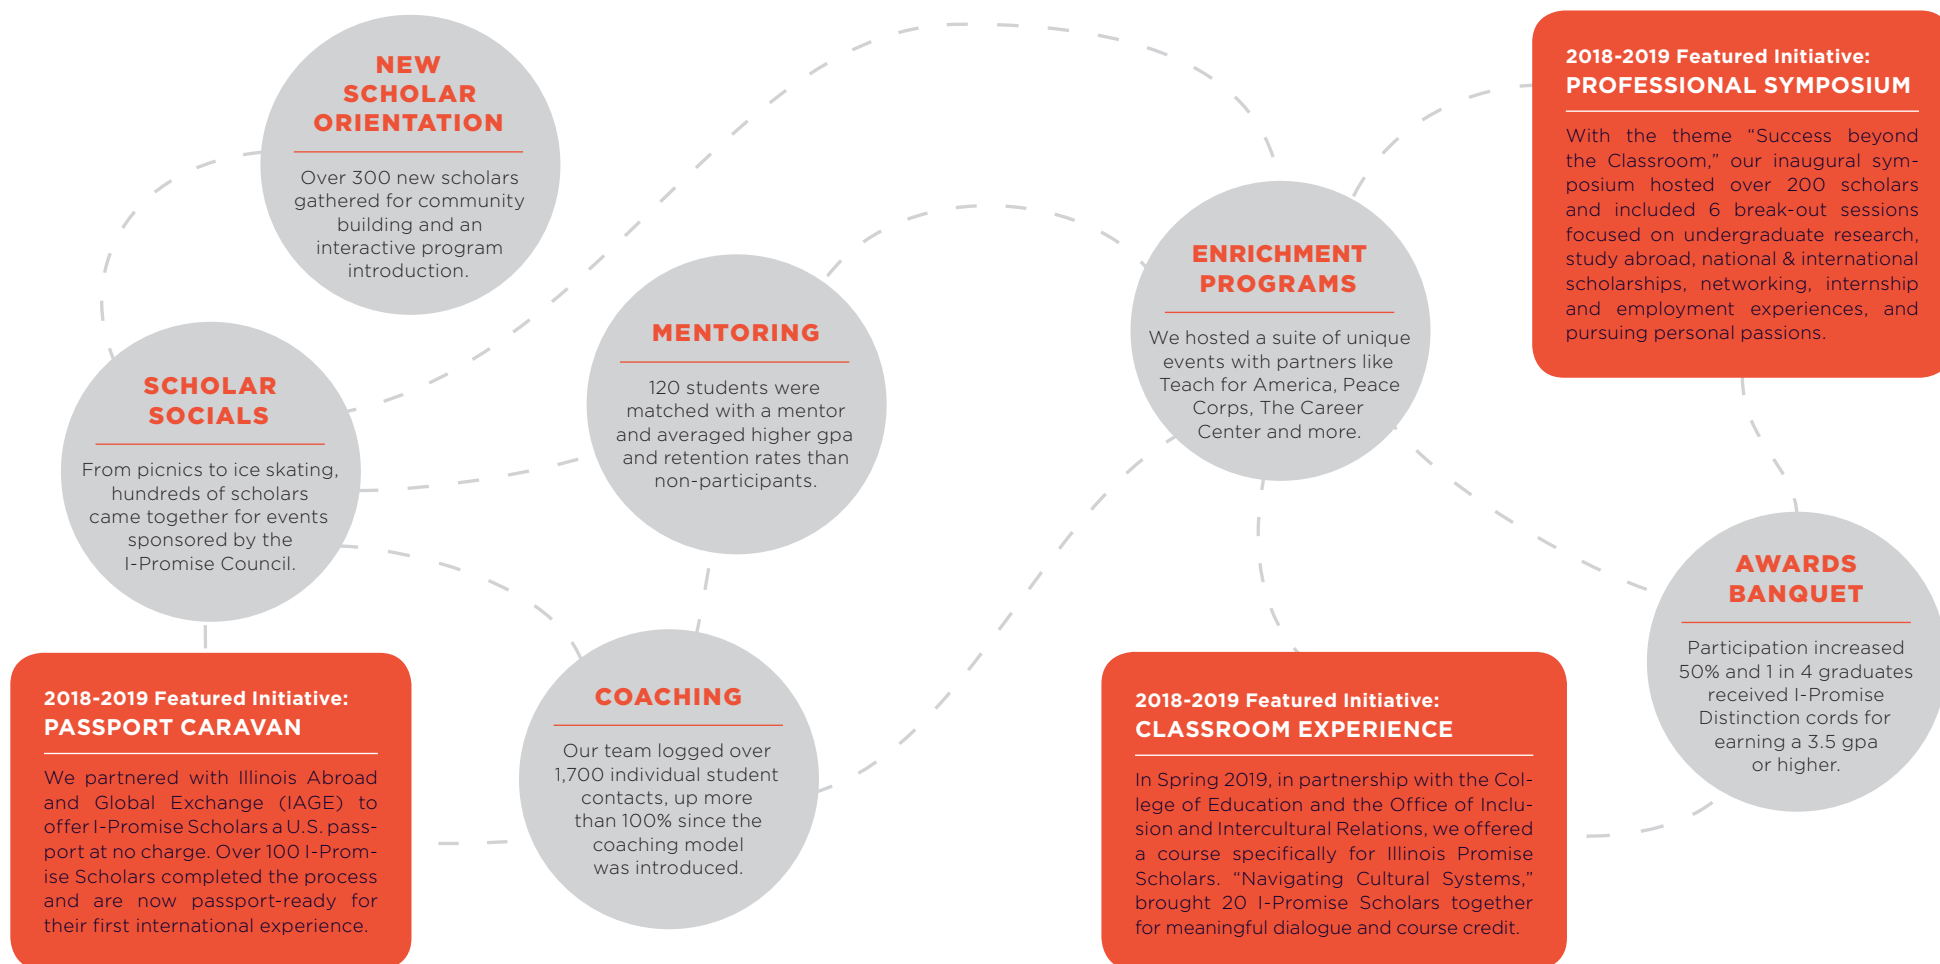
NEW SCHOLAR ORIENTATION

Over 300 new scholars gathered for community building and an interactive program introduction.

SCHOLAR SOCIALS

From picnics to ice skating, hundreds of scholars came together for events sponsored by the I-Promise Council.

MENTORING

120 students were matched with a mentor and averaged higher gpa and retention rates than non-participants.

ENRICHMENT PROGRAMS

We hosted a suite of unique events with partners like Teach for America, Peace Corps, The Career Center and more.

2018-2019 Featured Initiative:
PROFESSIONAL SYMPOSIUM

With the theme "Success beyond the Classroom," our inaugural symposium hosted over 200 scholars and included 6 break-out sessions focused on undergraduate research, study abroad, national & international scholarships, networking, internship and employment experiences, and pursuing personal passions.

2018-2019 Featured Initiative:
PASSPORT CARAVAN

We partnered with Illinois Abroad and Global Exchange (IAGE) to offer I-Promise Scholars a U.S. passport at no charge. Over 100 I-Promise Scholars completed the process and are now passport-ready for their first international experience.

COACHING

Our team logged over 1,700 individual student contacts, up more than 100% since the coaching model was introduced.

2018-2019 Featured Initiative:
CLASSROOM EXPERIENCE

In Spring 2019, in partnership with the College of Education and the Office of Inclusion and Intercultural Relations, we offered a course specifically for Illinois Promise Scholars. "Navigating Cultural Systems," brought 20 I-Promise Scholars together for meaningful dialogue and course credit.

AWARDS BANQUET

Participation increased 50% and 1 in 4 graduates received I-Promise Distinction cords for earning a 3.5 gpa or higher.